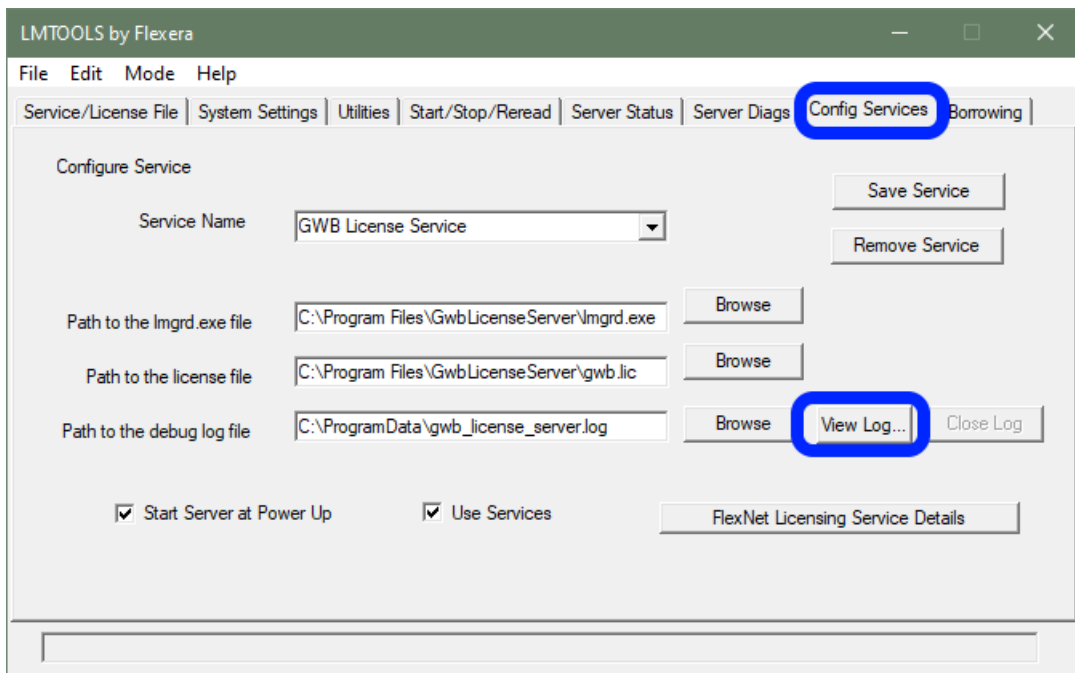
LMTOOLS by Flexera

File Edit Mode Help

Service/License File | System Settings | Utilities | Start/Stop/Reread | Server Status | Server Diags | Config Services | Borrowing

Configure Service

Save Service

Service Name GWB License Service

Remove Service

Path to the lmgrd.exe file C:\Program Files\GwbLicenseServer\lmgrd.exe Browse

Path to the license file C:\Program Files\GwbLicenseServer\gwb.lic Browse

Path to the debug log file C:\ProgramData\gwb_license_server.log Browse View Log... Close Log

Start Server at Power Up

Use Services

FlexNet Licensing Service Details